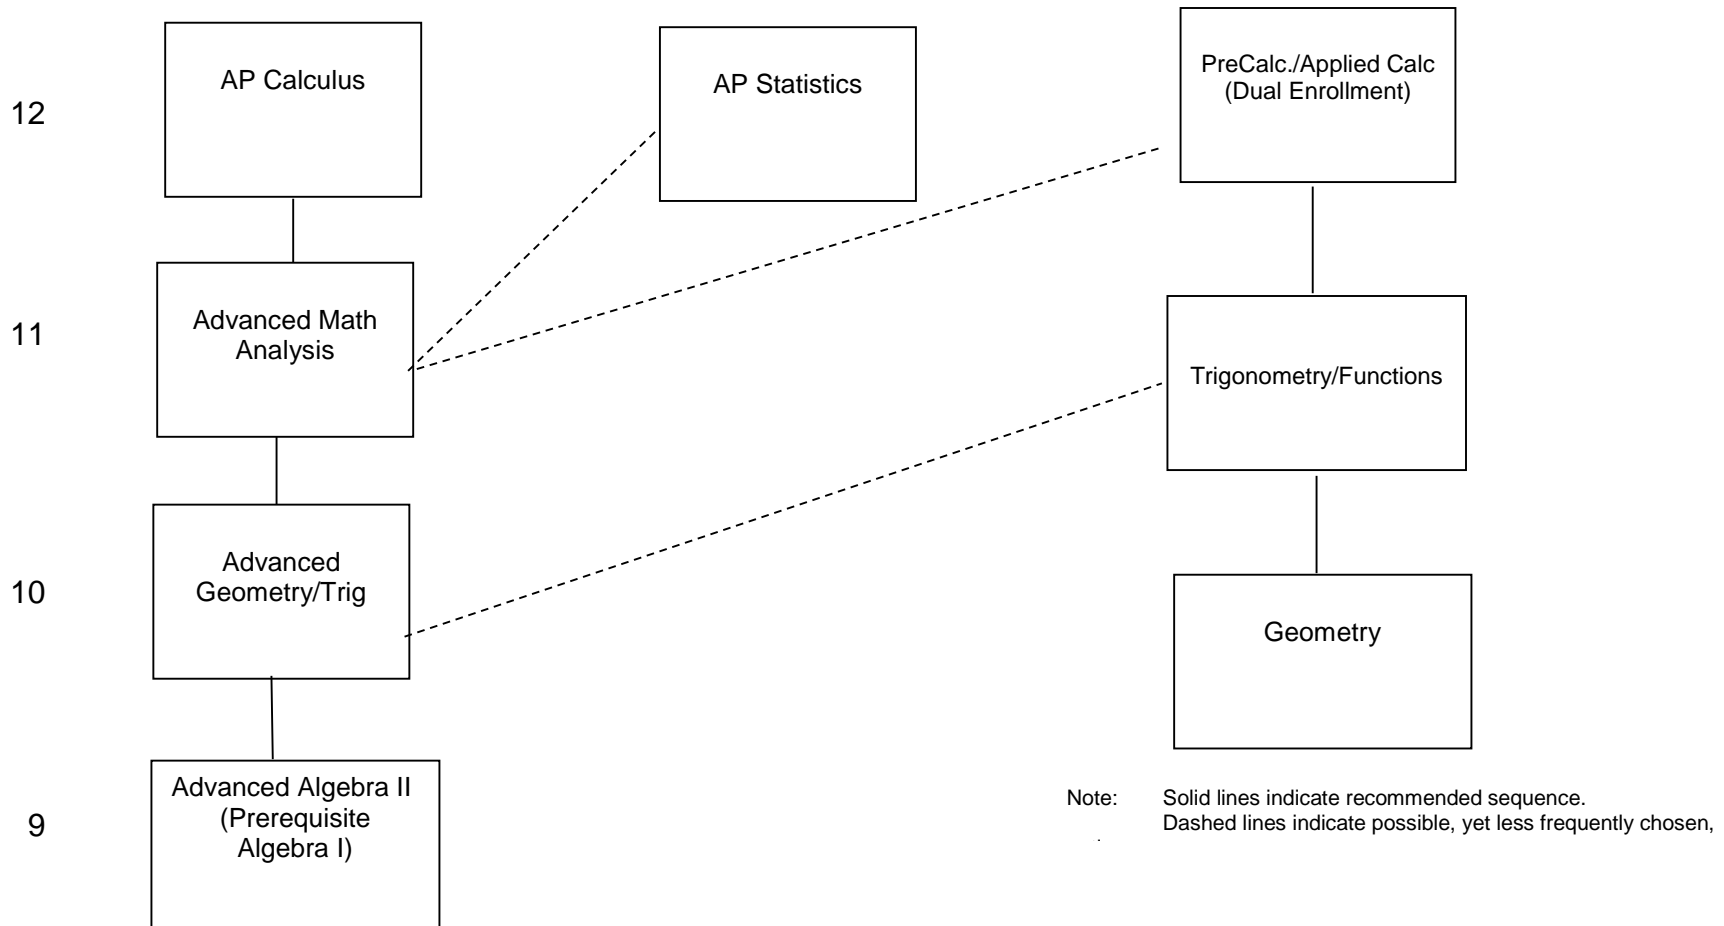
12

AP Calculus

AP Statistics

PreCalc./Applied Calc (Dual Enrollment)

11

Advanced Math Analysis

Trigonometry/Functions

10

Advanced Geometry/Trig

Geometry

9

Advanced Algebra II (Prerequisite Algebra I)

Note: Solid lines indicate recommended sequence.
Dashed lines indicate possible, yet less frequently chosen,